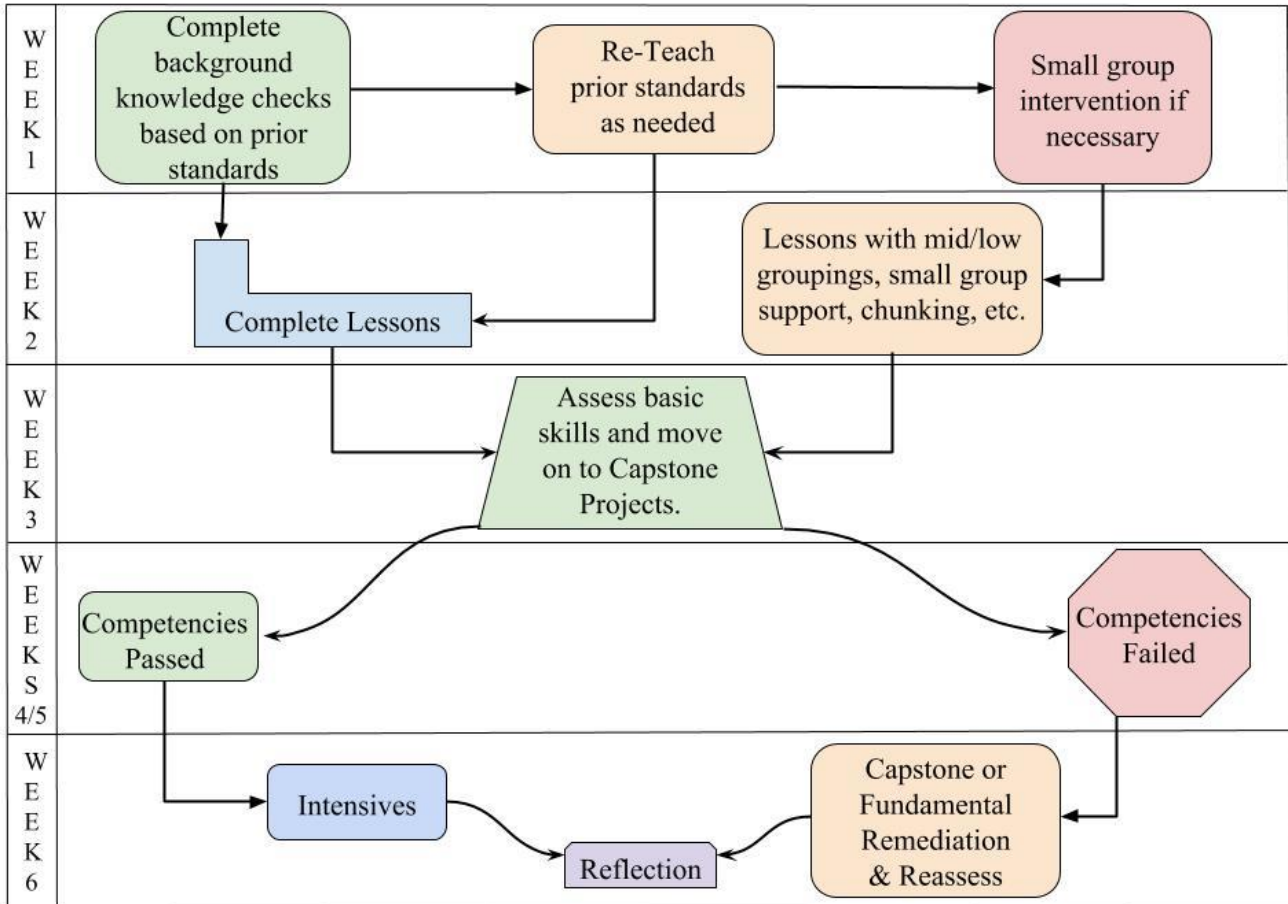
WEEK 1

Complete background knowledge checks based on prior standards

Re-Teach prior standards as needed

Small group intervention if necessary

WEEK 2

Complete Lessons

Lessons with mid/low groupings, small group support, chunking, etc.

WEEK 3

Assess basic skills and move on to Capstone Projects.

WEEKS 4/5

Competencies Passed

Competencies Failed

WEEK 6

Intensives

Reflection

Capstone or Fundamental Remediation & Reassess